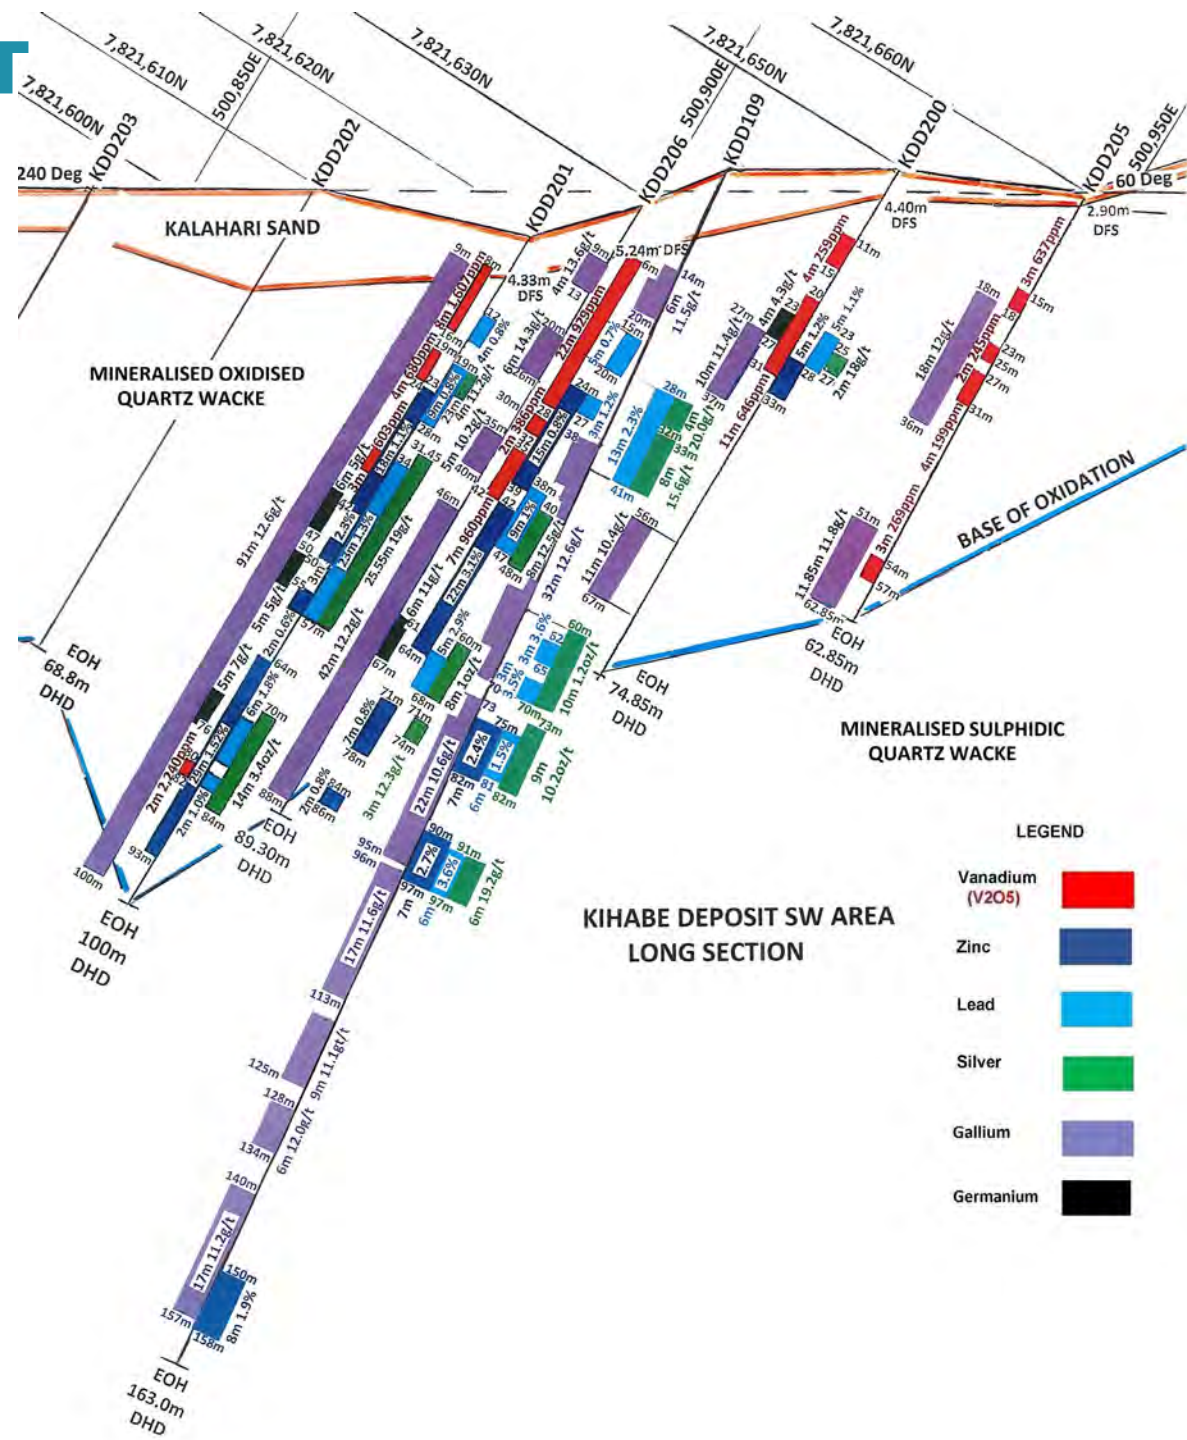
7,821,600N
7,821,610N
500,850E
7,821,620N
7,821,630N
7,821,650N
500,900E
7,821,660N
500,950E

240 Deg
KDD203
KDD202
KDD201
KDD206
KDD109
KDD200
KDD205
60 Deg

KALAHARI SAND
4.33m DFS
5.24m DFS
4.40m DFS
2.90m DFS

MINERALISED OXIDISED QUARTZ WACKE

BASE OF OXIDATION

MINERALISED SULPHIDIC QUARTZ WACKE

91m 12.6g/t
42m 12.2g/t
25.55m 19g/t
23m 1.5%
22m 929ppm
22m 3.1%
32m 12.6g/t
13m 2.3%
11m 646ppm
10m 11.4g/t
18m 12g/t
4m 199ppm
2m 245ppm
3m 637ppm
4m 259ppm
4m 4.3g/t
5m 1.2%
5m 1.1%
2m 18g/t
8m 15.6g/t
4m 20.0g/t
6m 11.5g/t
6m 14.3g/t
4m 13.6g/t
5m 0.7%
3m 1.2%
11m 10.4g/t
11.85m 11.8g/t
3m 269ppm
7m 960ppm
7m 386ppm
15m 0.8%
9m 1%
9m 12.5g/t
3m 3.6%
3m 3.5%
10m 1.2oz/t
9m 10.2oz/t
2.4%
1.5%
22m 10.6g/t
6m 11g/t
5m 2.9%
8m 1oz/t
5m 260m
3m 12.3g/t
7m 0.8%
2m 0.8%
2.7%
3.6%
6m 19.2g/t
17m 11.6g/t
9m 11.1gt/t
6m 12.0g/t
17m 11.2g/t
8m 1.9%
14m 3.4oz/t
6m 1.8%
2m 0.6%
5m 7g/t
5m 5g/t
2m 1.0%
2m 2,240ppm
13m 1.5%
603ppm
4m 680ppm
8m 1,650ppm
4m 0.8%
11.4g/t
10.2g/t
6m 5g/t
2.3%

9m 12 19m 23m 25m 28m 30m 31 33 35m 40m 42 46m 47 48m 38m 36m 38 27 24m 20m 15m 20m 13 9m 6m 14m 28m 32m 33 34 41m 56m 67m 27m 23 25 26 27 28 31 33m 15 18 20 23 11m 15m 18 23m 25m 27m 31m 18m 36m 51m 54m 57m 62.85m 60m 62 65 70m 73m 75m 73 82m 81 82 7m 6m 90m 91m 97m 95m 96m 97m 7m 6m 64m 67m 71m 71m 74m 68m 78m 84m 86m 88m 93m 100m 64m 70m 57m 50 52 53 55 113m 125m 128m 134m 140m 150m 157m 158m

EOH 68.8m DHD
EOH 100m DHD
EOH 89.30m DHD
EOH 74.85m DHD
EOH 62.85m DHD
EOH 163.0m DHD

KIHABE DEPOSIT SW AREA LONG SECTION

LEGEND
Vanadium (V2O5)
Zinc
Lead
Silver
Gallium
Germanium